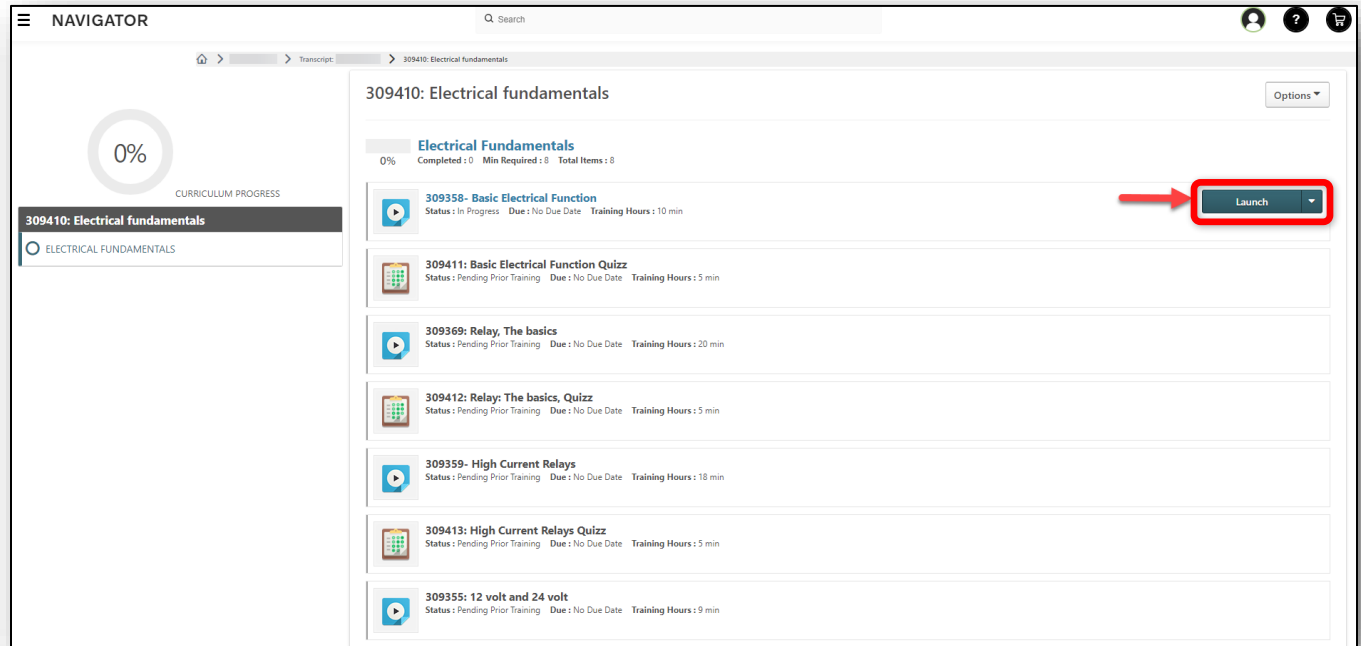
NAVIGATOR

Search

?

> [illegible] > Transcript: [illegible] > 309410: Electrical fundamentals

0%

CURRICULUM PROGRESS

309410: Electrical fundamentals

ELECTRICAL FUNDAMENTALS

309410: Electrical fundamentals

Options

0%

Electrical Fundamentals
Completed : 0 Min Required : 8 Total Items : 8

309358- Basic Electrical Function
Status : In Progress Due : No Due Date Training Hours : 10 min

Launch

309411: Basic Electrical Function Quizz
Status : Pending Prior Training Due : No Due Date Training Hours : 5 min

309369: Relay, The basics
Status : Pending Prior Training Due : No Due Date Training Hours : 20 min

309412: Relay: The basics, Quizz
Status : Pending Prior Training Due : No Due Date Training Hours : 5 min

309359- High Current Relays
Status : Pending Prior Training Due : No Due Date Training Hours : 18 min

309413: High Current Relays Quizz
Status : Pending Prior Training Due : No Due Date Training Hours : 5 min

309355: 12 volt and 24 volt
Status : Pending Prior Training Due : No Due Date Training Hours : 9 min